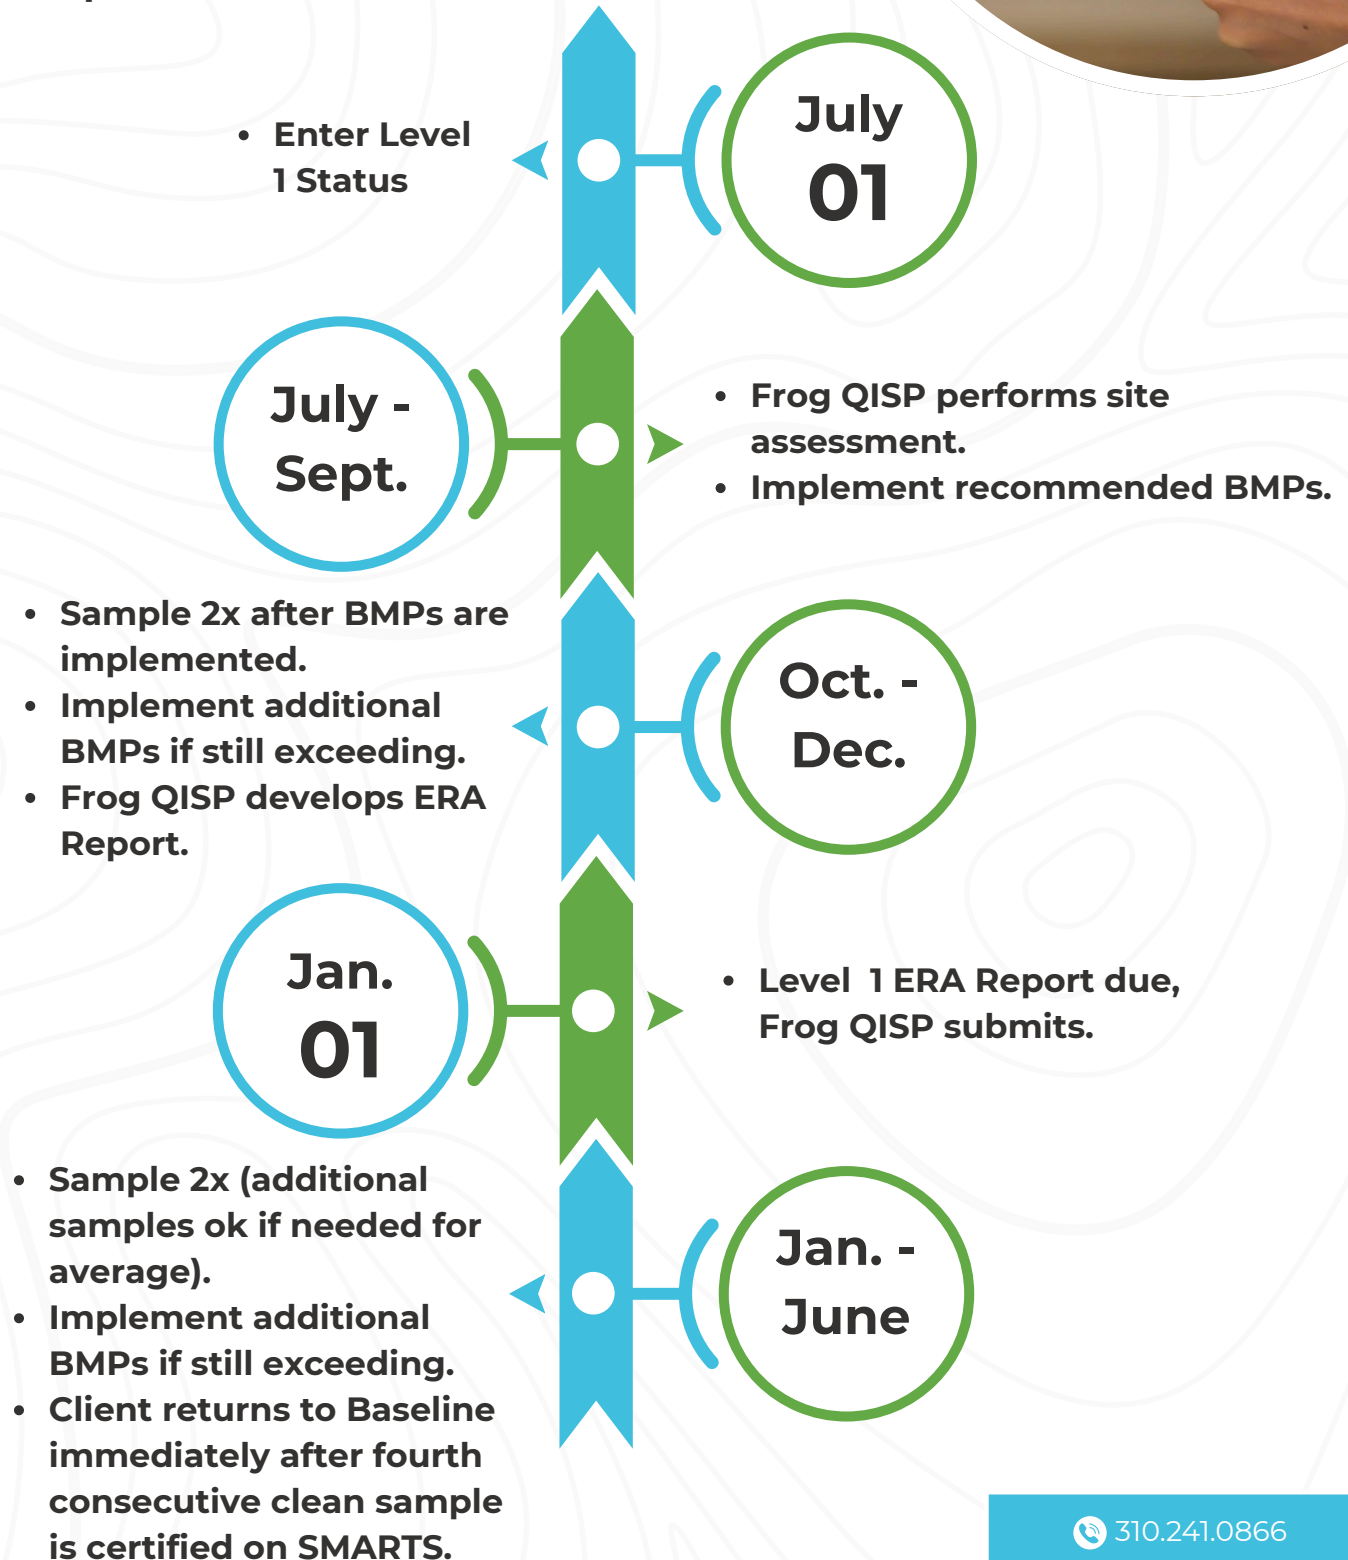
July
01

• Enter Level 1 Status

July - Sept.

• Frog QISP performs site assessment.
• Implement recommended BMPs.

Oct. - Dec.

• Sample 2x after BMPs are implemented.
• Implement additional BMPs if still exceeding.
• Frog QISP develops ERA Report.

Jan.
01

• Level 1 ERA Report due, Frog QISP submits.

Jan. - June

• Sample 2x (additional samples ok if needed for average).
• Implement additional BMPs if still exceeding.
• Client returns to Baseline immediately after fourth consecutive clean sample is certified on SMARTS.

310.241.0866